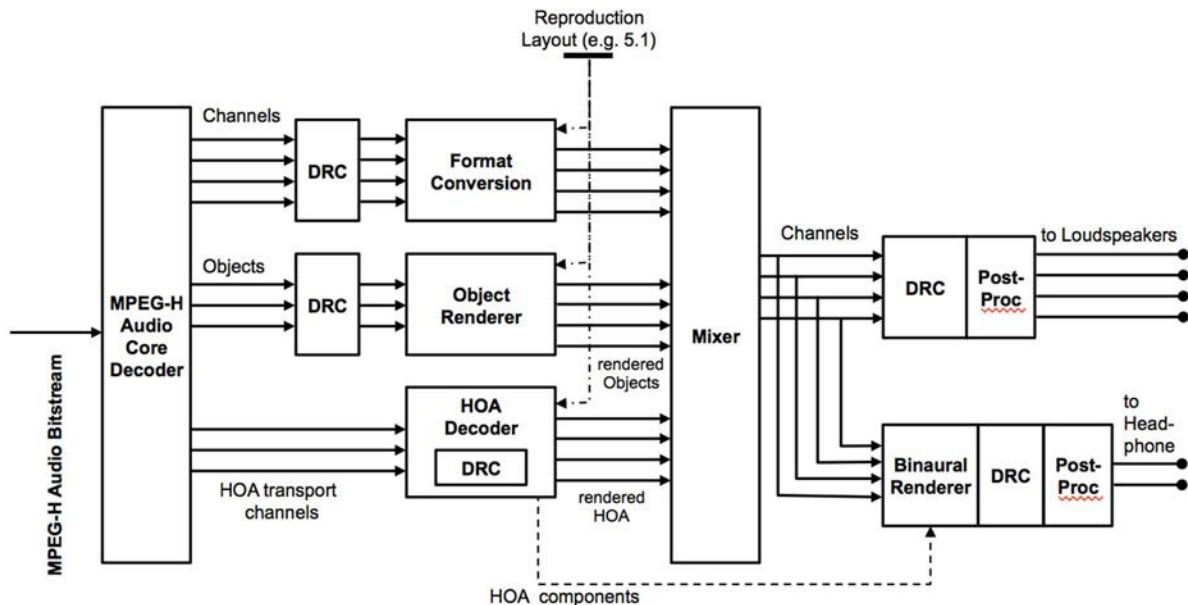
Reproduction Layout (e.g. 5.1)

MPEG-H Audio Bitstream

MPEG-H Audio Core Decoder

Channels

DRC

Format Conversion

Objects

DRC

Object Renderer

HOA Decoder

DRC

HOA transport channels

rendered Objects

rendered HOA

Mixer

Channels

DRC

Post-Proc

to Loudspeakers

Binaural Renderer

DRC

Post-Proc

to Head-phone

HOA components